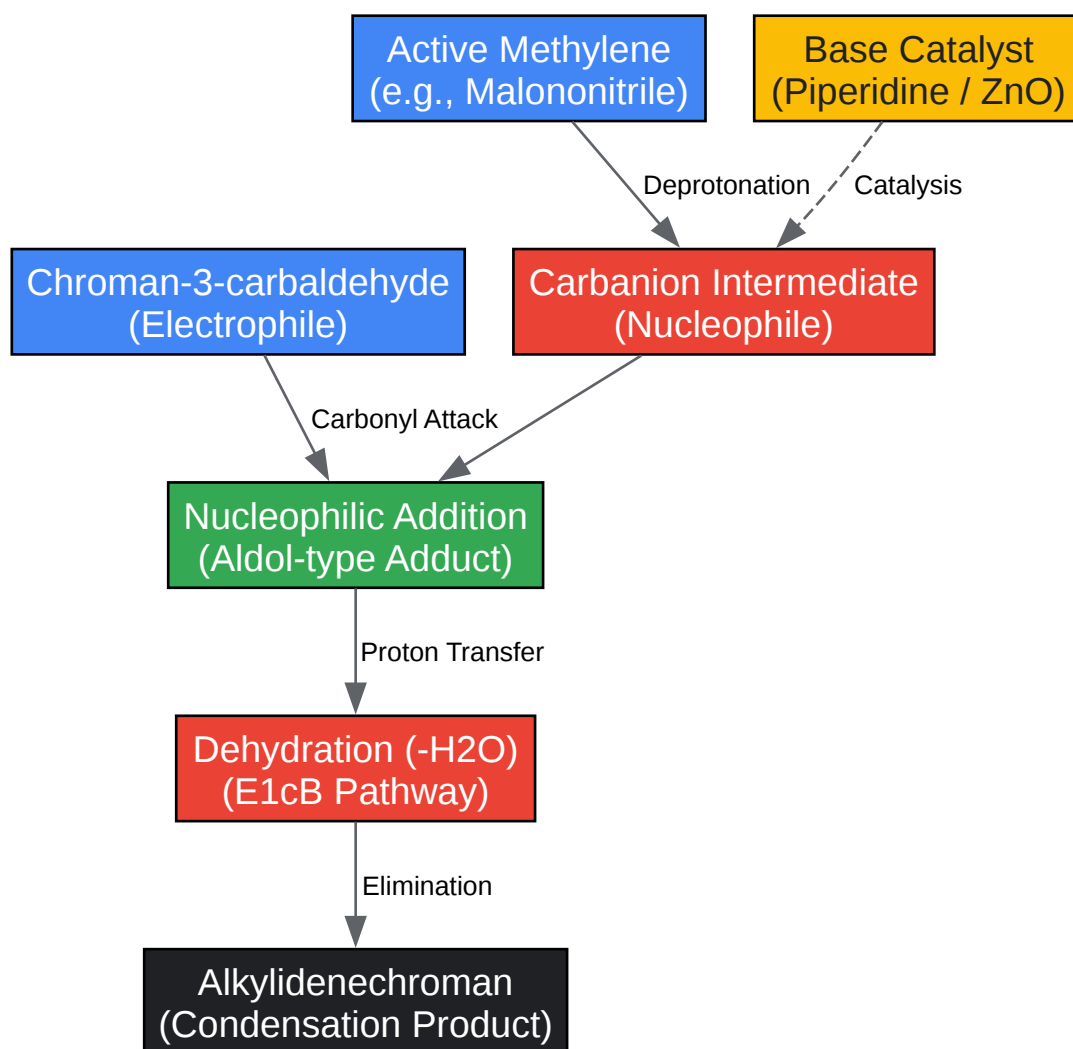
Active Methylene
(e.g., Malononitrile)

Base Catalyst
(Piperidine / ZnO)

Deprotonation

Catalysis

Chroman-3-carbaldehyde
(Electrophile)

Carbanion Intermediate
(Nucleophile)

Carbonyl Attack

Nucleophilic Addition
(Aldol-type Adduct)

Proton Transfer

Dehydration (-H2O)
(E1cB Pathway)

Elimination

Alkylidenechroman
(Condensation Product)